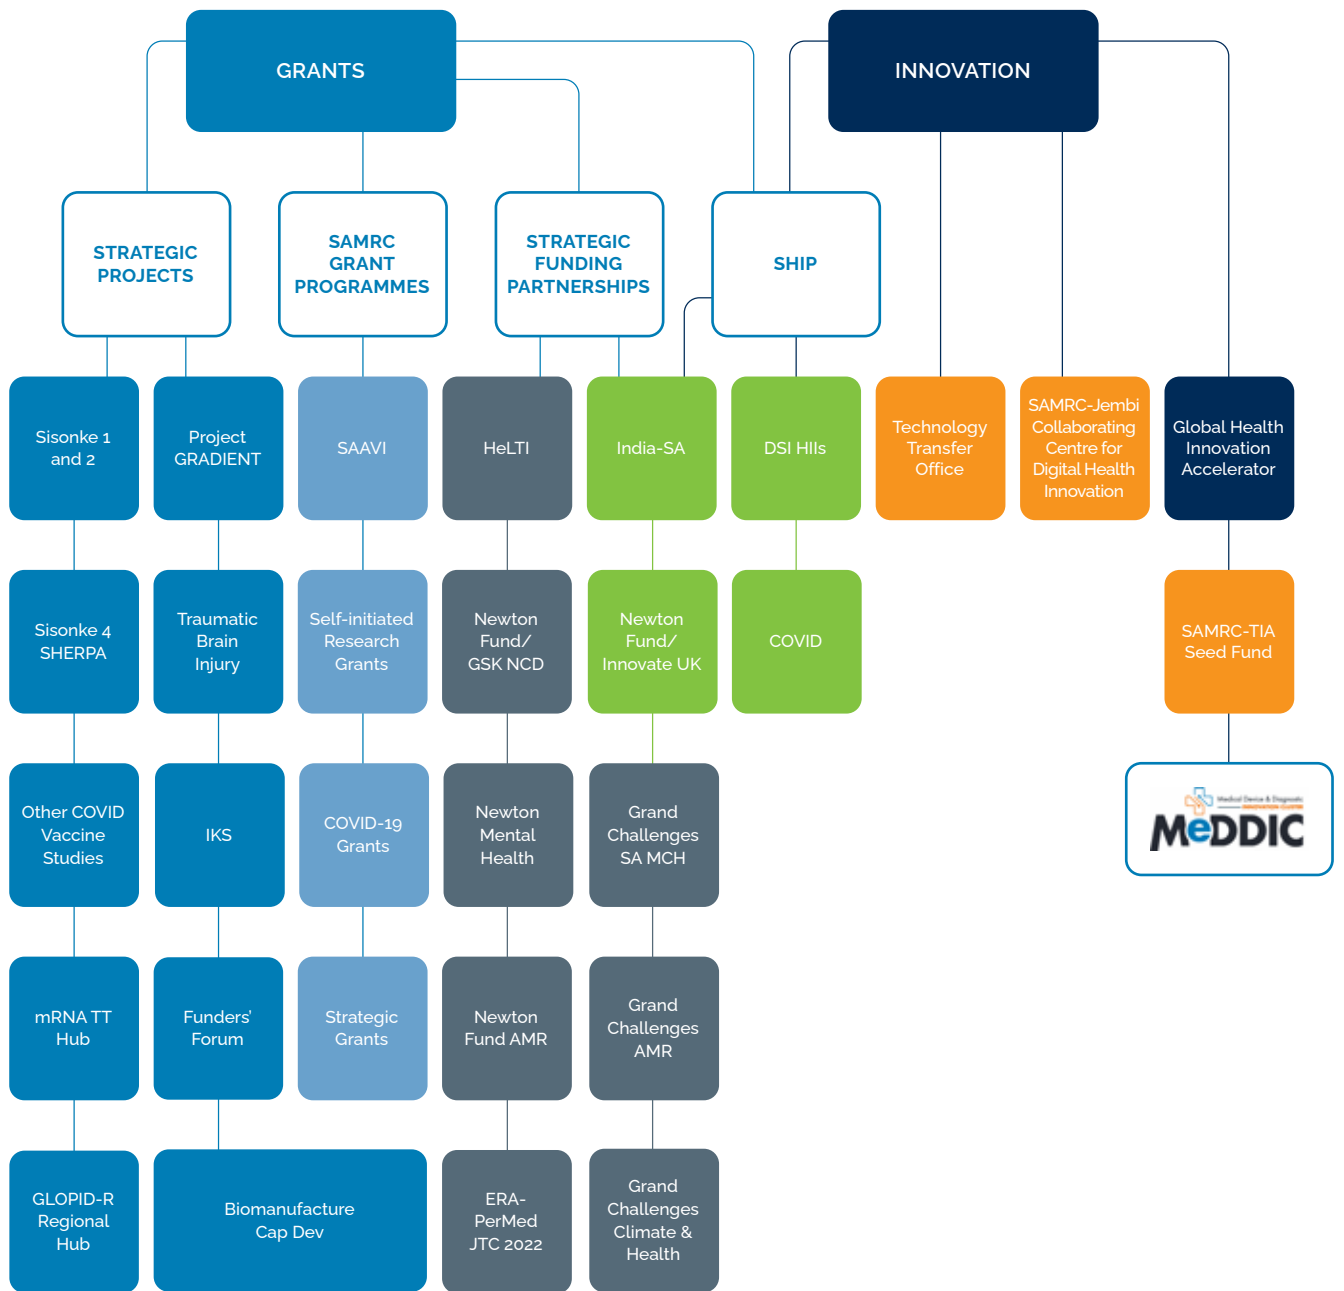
GRANTS

INNOVATION

STRATEGIC PROJECTS

SAMRC GRANT PROGRAMMES

STRATEGIC FUNDING PARTNERSHIPS

SHIP

Sisonke 1 and 2

Project GRADIENT

SAAVI

HeLTI

India-SA

DSI HIIs

Technology Transfer Office

SAMRC-Jembi Collaborating Centre for Digital Health Innovation

Global Health Innovation Accelerator

Sisonke 4 SHERPA

Traumatic Brain Injury

Self-initiated Research Grants

Newton Fund/ GSK NCD

Newton Fund/ Innovate UK

COVID

SAMRC-TIA Seed Fund

Other COVID Vaccine Studies

IKS

COVID-19 Grants

Newton Mental Health

Grand Challenges SA MCH

Medical Device & Diagnostic Innovation Cluster
MeDDIC

mRNA TT Hub

Funders' Forum

Strategic Grants

Newton Fund AMR

Grand Challenges AMR

GLOPID-R Regional Hub

Biomanufacture Cap Dev

ERA-PerMed JTC 2022

Grand Challenges Climate & Health